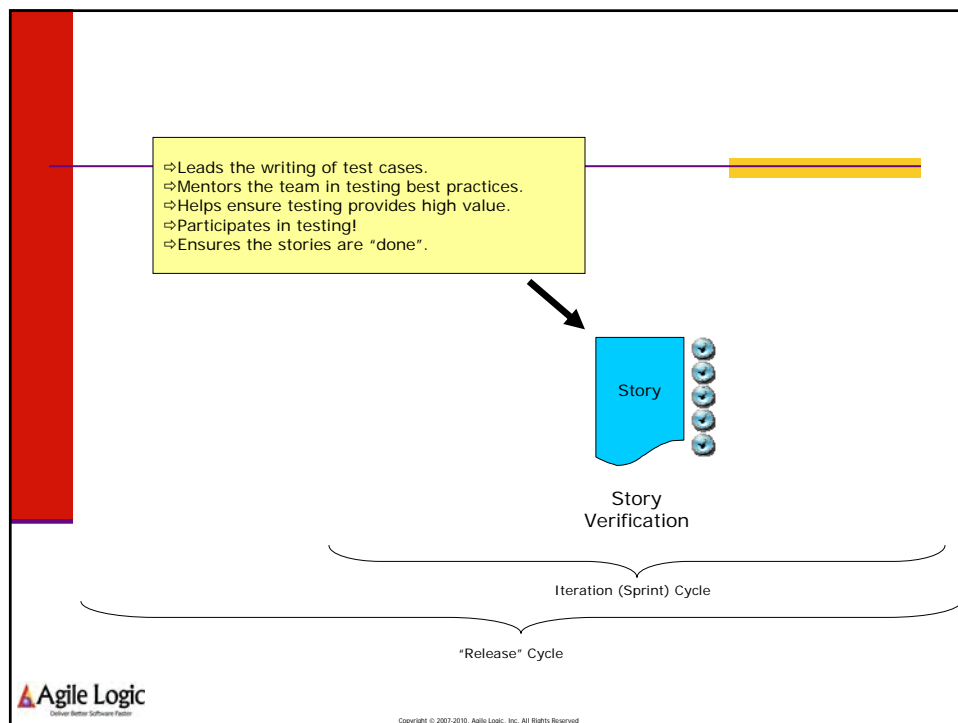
⇨Leads the writing of test cases.
⇨Mentors the team in testing best practices.
⇨Helps ensure testing provides high value.
⇨Participates in testing!
⇨Ensures the stories are "done".

Story

Story Verification

Iteration (Sprint) Cycle

"Release" Cycle

Agile Logic
Deliver Better Software Faster

Copyright © 2007-2010, Agile Logic, Inc. All Rights Reserved